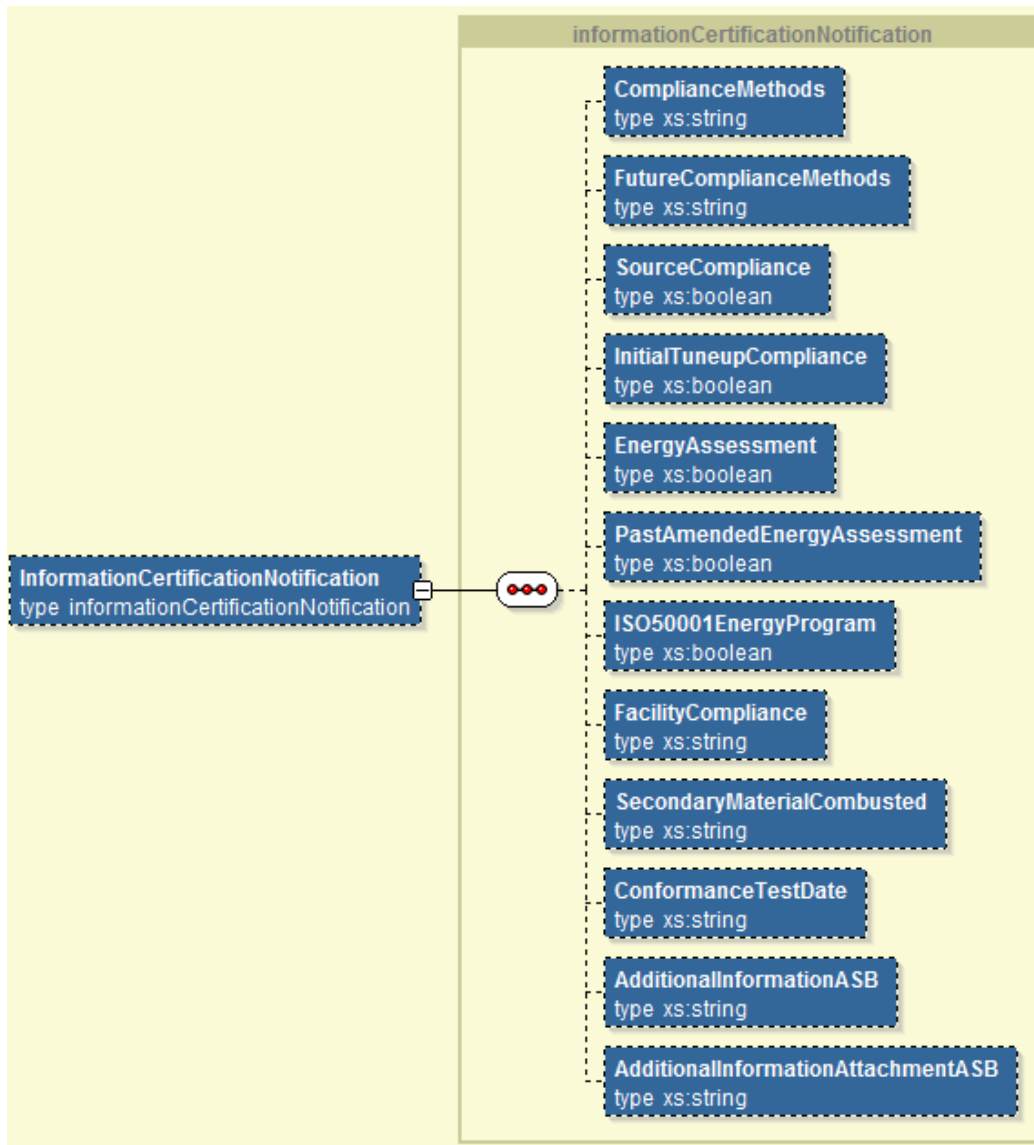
informationCertificationNotification

InformationCertificationNotification
type informationCertificationNotification

ComplianceMethods
type xs:string

FutureComplianceMethods
type xs:string

SourceCompliance
type xs:boolean

InitialTuneupCompliance
type xs:boolean

EnergyAssessment
type xs:boolean

PastAmendedEnergyAssessment
type xs:boolean

ISO50001EnergyProgram
type xs:boolean

FacilityCompliance
type xs:string

SecondaryMaterialCombusted
type xs:string

ConformanceTestDate
type xs:string

AdditionalInformationASB
type xs:string

AdditionalInformationAttachmentASB
type xs:string